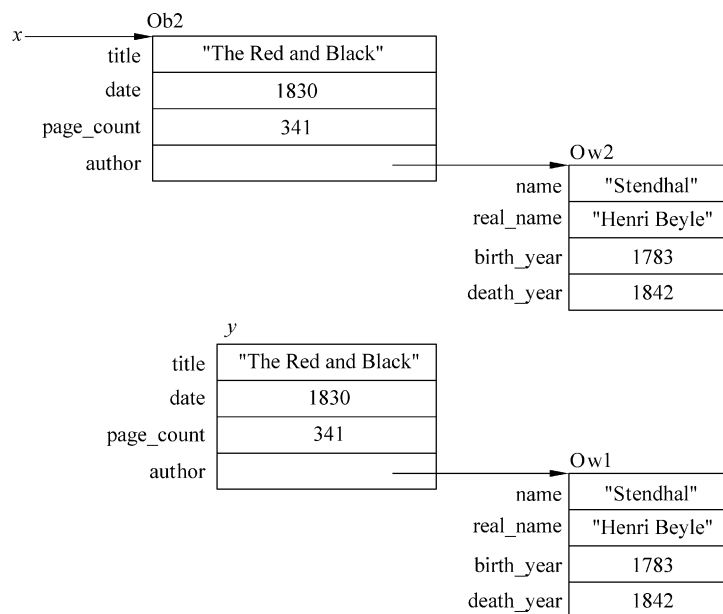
x

Ob2

| | |
|---|---|
| title | "The Red and Black" |
| date | 1830 |
| page_count | 341 |
| author | |

Ow2

| | |
|---|---|
| name | "Stendhal" |
| real_name | "Henri Beyle" |
| birth_year | 1783 |
| death_year | 1842 |

y

| | |
|---|---|
| title | "The Red and Black" |
| date | 1830 |
| page_count | 341 |
| author | |

Ow1

| | |
|---|---|
| name | "Stendhal" |
| real_name | "Henri Beyle" |
| birth_year | 1783 |
| death_year | 1842 |